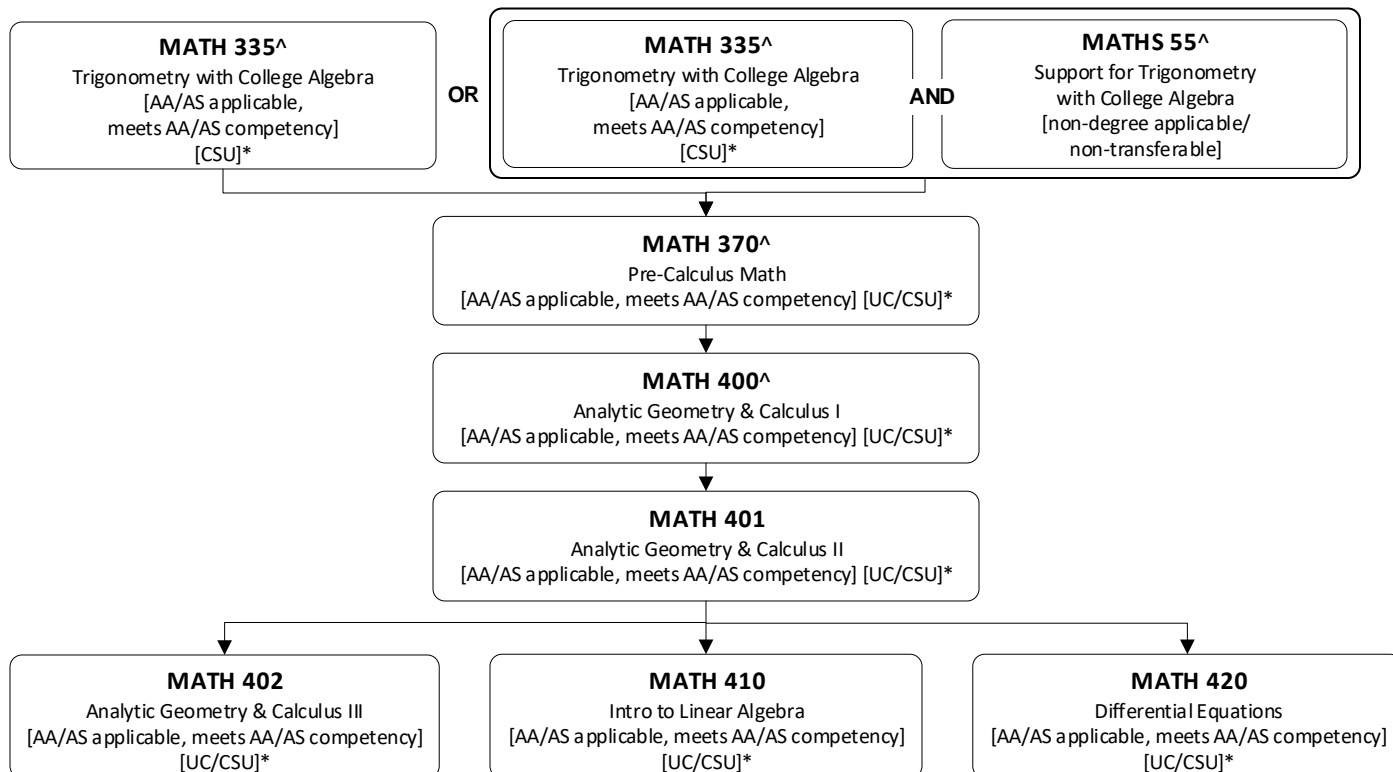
**MATH 335^**
Trigonometry with College Algebra
[AA/AS applicable, meets AA/AS competency]
[CSU]*

OR

**MATH 335^**
Trigonometry with College Algebra
[AA/AS applicable, meets AA/AS competency]
[CSU]*

AND

**MATHS 55^**
Support for Trigonometry with College Algebra
[non-degree applicable/ non-transferable]

**MATH 370^**
Pre-Calculus Math
[AA/AS applicable, meets AA/AS competency] [UC/CSU]*

**MATH 400^**
Analytic Geometry & Calculus I
[AA/AS applicable, meets AA/AS competency] [UC/CSU]*

**MATH 401**
Analytic Geometry & Calculus II
[AA/AS applicable, meets AA/AS competency] [UC/CSU]*

**MATH 402**
Analytic Geometry & Calculus III
[AA/AS applicable, meets AA/AS competency]
[UC/CSU]*

**MATH 410**
Intro to Linear Algebra
[AA/AS applicable, meets AA/AS competency]
[UC/CSU]*

**MATH 420**
Differential Equations
[AA/AS applicable, meets AA/AS competency]
[UC/CSU]*